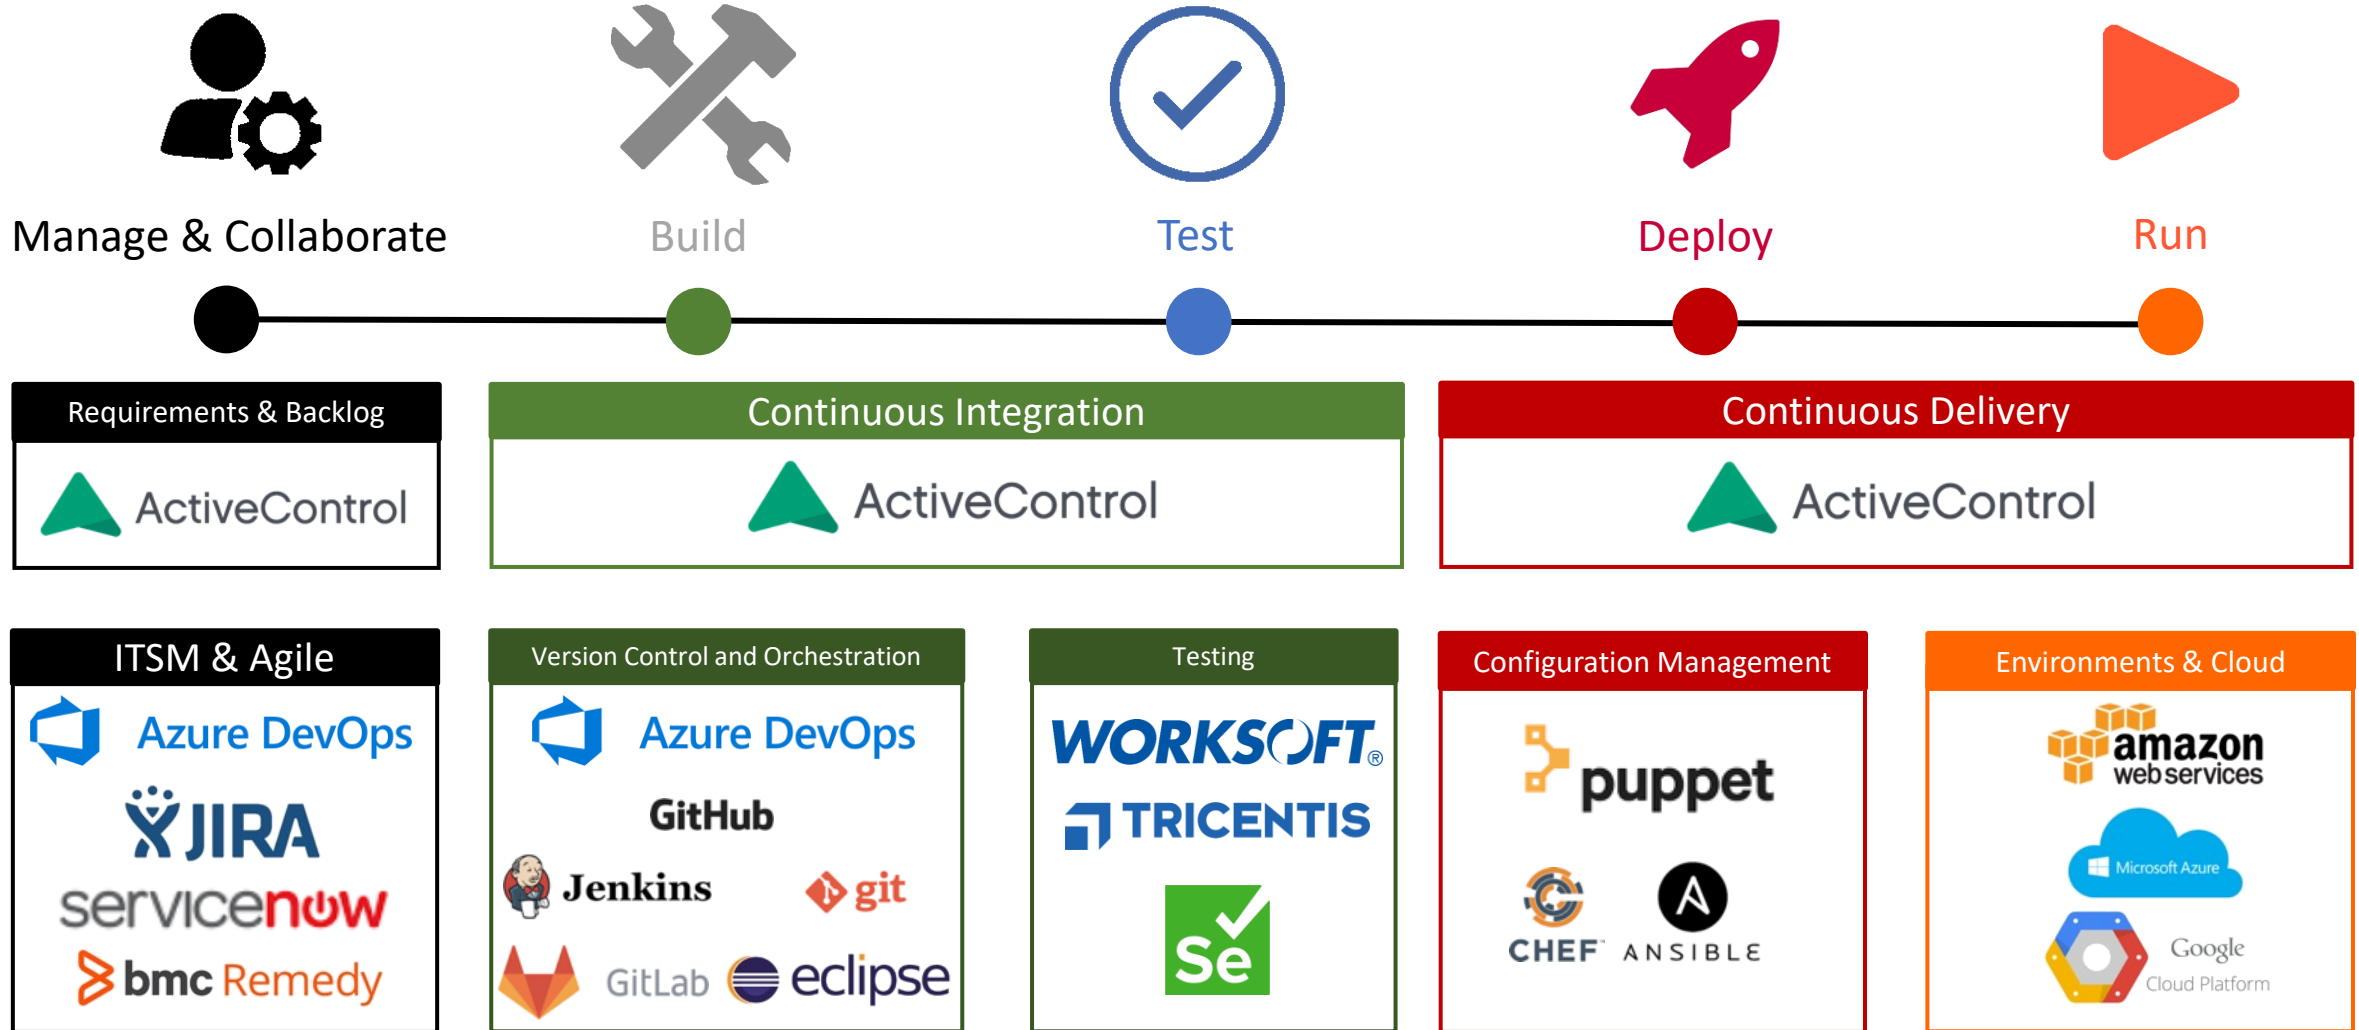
Manage & Collaborate

Build

Test

Deploy

Run

Requirements & Backlog

ActiveControl

Continuous Integration

ActiveControl

Continuous Delivery

ActiveControl

ITSM & Agile

Azure DevOps

JIRA

servicenow

bmc Remedy

Version Control and Orchestration

Azure DevOps

GitHub

Jenkins

git

GitLab

eclipse

Testing

WORKSOFT

TRICENTIS

Se

Configuration Management

puppet

CHEF

ANSIBLE

Environments & Cloud

amazon web services

Microsoft Azure

Google Cloud Platform